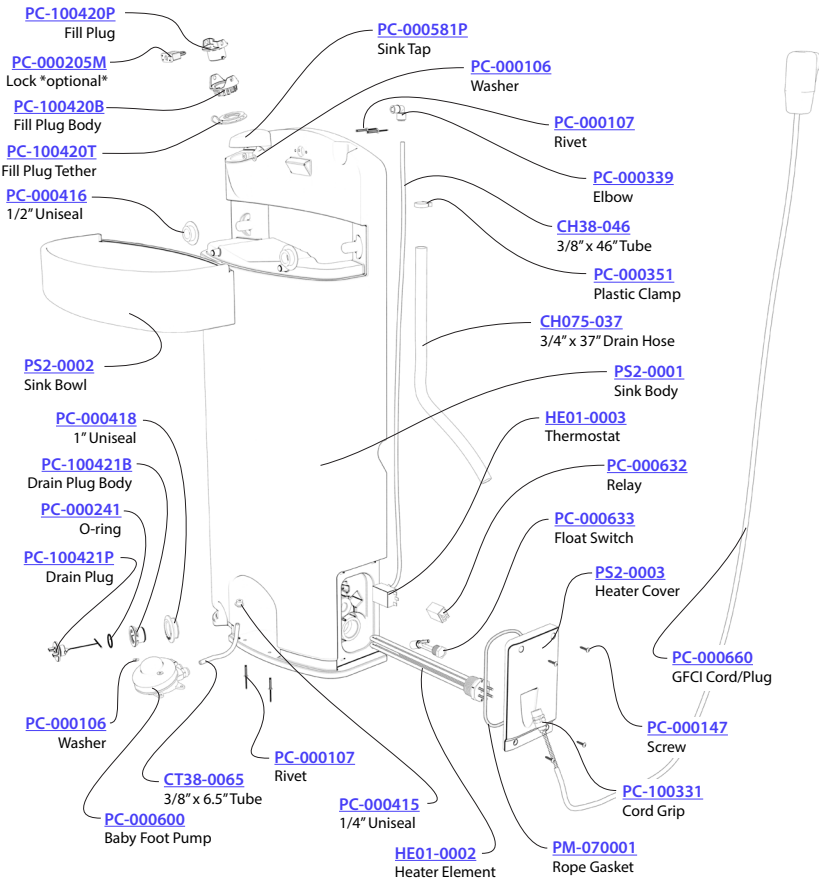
PC-100420P
Fill Plug

PC-000205M
Lock *optional*

PC-100420B
Fill Plug Body

PC-100420T
Fill Plug Tether

PC-000416
1/2" Uniseal

PS2-0002
Sink Bowl

PC-000418
1" Uniseal

PC-100421B
Drain Plug Body

PC-000241
O-ring

PC-100421P
Drain Plug

PC-000106
Washer

CT38-0065
3/8" x 6.5" Tube

PC-000600
Baby Foot Pump

PC-000107
Rivet

PC-000415
1/4" Uniseal

HE01-0002
Heater Element

PC-000581P
Sink Tap

PC-000106
Washer

PC-000107
Rivet

PC-000339
Elbow

CH38-046
3/8" x 46" Tube

PC-000351
Plastic Clamp

CH075-037
3/4" x 37" Drain Hose

PS2-0001
Sink Body

HE01-0003
Thermostat

PC-000632
Relay

PC-000633
Float Switch

PS2-0003
Heater Cover

PC-000660
GFCI Cord/Plug

PC-000147
Screw

PC-100331
Cord Grip

PM-070001
Rope Gasket